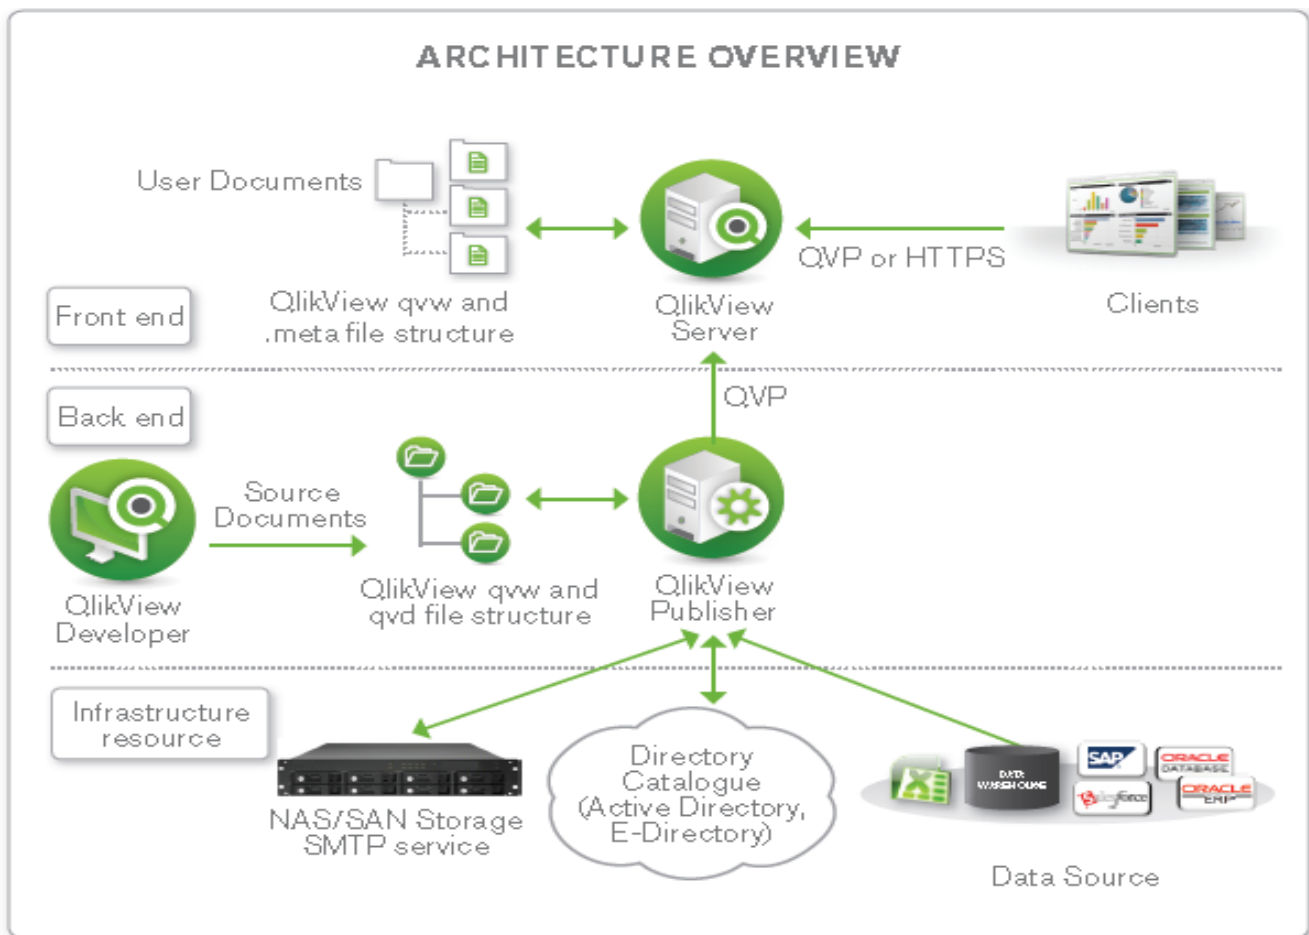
ARCHITECTURE OVERVIEW

User Documents

QlikView qvw and .meta file structure

QlikView Server

QVP or HTTPS

Clients

Front end

Back end

QVP

Source Documents

QlikView Developer

QlikView qvw and qvd file structure

QlikView Publisher

Infrastructure resource

NAS/SAN Storage SMTP service

Directory Catalogue (Active Directory, E-Directory)

DATA WAREHOUSE

SAP

ORACLE DATABASE

salesforce

ORACLE ERP

Data Source